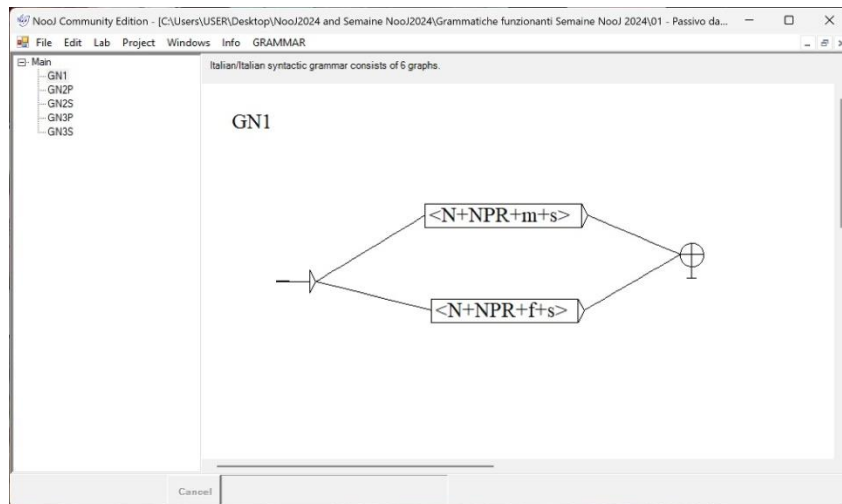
NooJ Community Edition - [C:\Users\USER\Desktop\NooJ2024 and Semaine NooJ2024\Grammatiche funzionanti Semaine NooJ 2024\01 - Passivo da...

File Edit Lab Project Windows Info GRAMMAR

Main
GN1
GN2P
GN2S
GN3P
GN3S

Italian/Italian syntactic grammar consists of 6 graphs.

GN1

<N+NPR+m+s>

<N+NPR+f+s>

Cancel